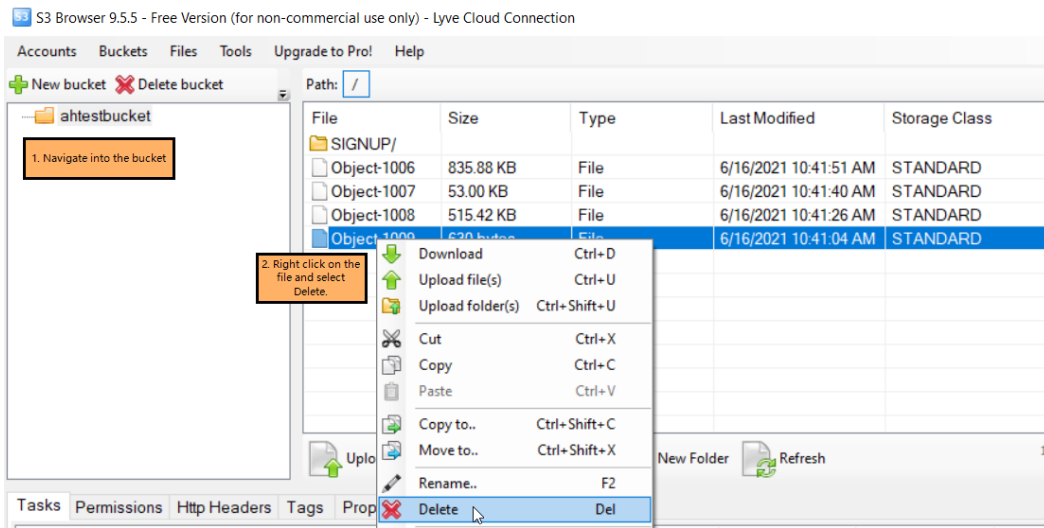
S3 Browser 9.5.5 - Free Version (for non-commercial use only) - Lyve Cloud Connection

Accounts Buckets Files Tools Upgrade to Pro! Help

New bucket Delete bucket

ahtestbucket

1. Navigate into the bucket

Path: /

| File | Size | Type | Last Modified | Storage Class |
|---|---|---|---|---|
| SIGNUP/ | | | | |
| Object-1006 | 835.88 KB | File | 6/16/2021 10:41:51 AM | STANDARD |
| Object-1007 | 53.00 KB | File | 6/16/2021 10:41:40 AM | STANDARD |
| Object-1008 | 515.42 KB | File | 6/16/2021 10:41:26 AM | STANDARD |
| Object-1009 | 630 bytes | File | 6/16/2021 10:41:04 AM | STANDARD |

2. Right click on the file and select Delete.

Download Ctrl+D
Upload file(s) Ctrl+U
Upload folder(s) Ctrl+Shift+U
Cut Ctrl+X
Copy Ctrl+C
Paste Ctrl+V
Copy to.. Ctrl+Shift+C
Move to.. Ctrl+Shift+X
Rename.. F2
Delete Del

Uplo New Folder Refresh

Tasks Permissions Http Headers Tags Prop